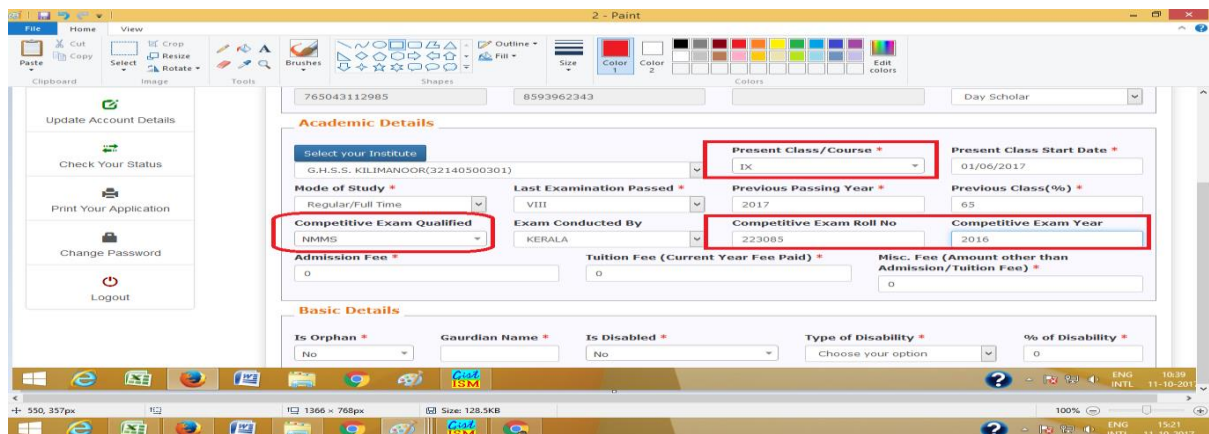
2 - Paint

File Home View

Cut Copy Paste Select Crop Resize Rotate Brushes Outline Fill Size Color 1 Color 2 Edit colors

Clipboard Image Tools Shapes Colors

765043112985 8593962343 Day Scholar

Update Account Details

Check Your Status

Print Your Application

Change Password

Logout

Academic Details

Select your Institute
G.H.S.S. KILIMANOOR(32140500301)

Present Class/Course *
IX

Present Class Start Date *
01/06/2017

Mode of Study *
Regular/Full Time

Last Examination Passed *
VIII

Previous Passing Year *
2017

Previous Class(%) *
65

Competitive Exam Qualified
NMMS

Exam Conducted By
KERALA

Competitive Exam Roll No
223085

Competitive Exam Year
2016

Admission Fee *
0

Tuition Fee (Current Year Fee Paid) *
0

Misc. Fee (Amount other than Admission/Tuition Fee) *
0

Basic Details

Is Orphan *
No

Gaurdian Name *

Is Disabled *
No

Type of Disability *
Choose your option

% of Disability *
0

ENG INTL 10:39 11-10-2017

550, 357px 1366 × 768px Size: 128.5KB 100%

ENG INTL 15:21